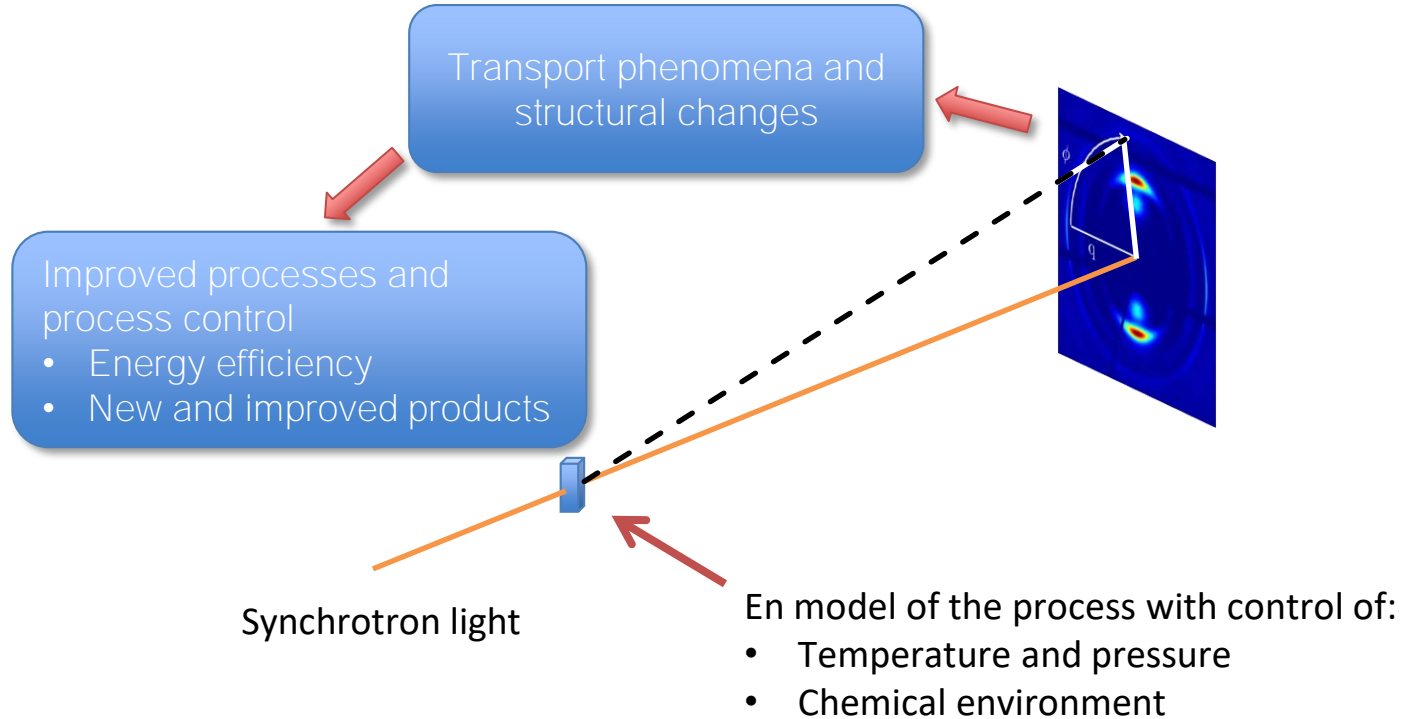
Transport phenomena and structural changes

Improved processes and process control
• Energy efficiency
• New and improved products

$\phi$

q

Synchrotron light

En model of the process with control of:
• Temperature and pressure
• Chemical environment